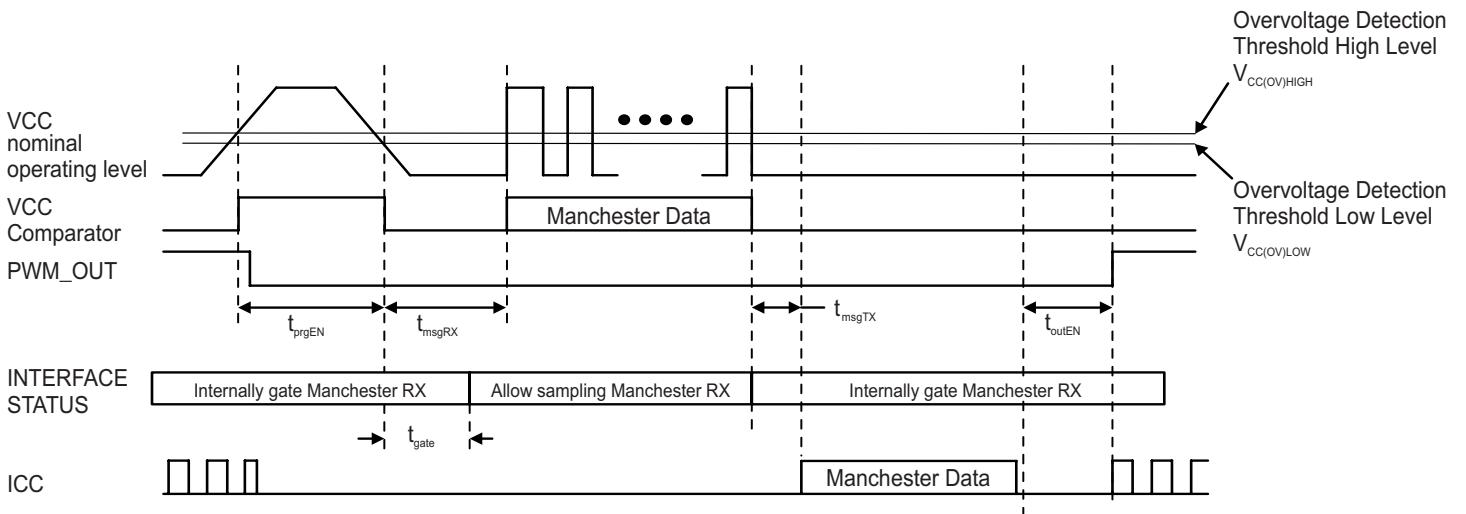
Overvoltage Detection Threshold High Level $V_{CC(OV)HIGH}$

VCC nominal operating level

Overvoltage Detection Threshold Low Level $V_{CC(OV)LOW}$

VCC Comparator

Manchester Data

PWM_OUT

$t_{prgEN}$

$t_{msgRX}$

$t_{msgTX}$

$t_{outEN}$

INTERFACE STATUS

Internally gate Manchester RX

Allow sampling Manchester RX

Internally gate Manchester RX

$t_{gate}$

ICC

Manchester Data